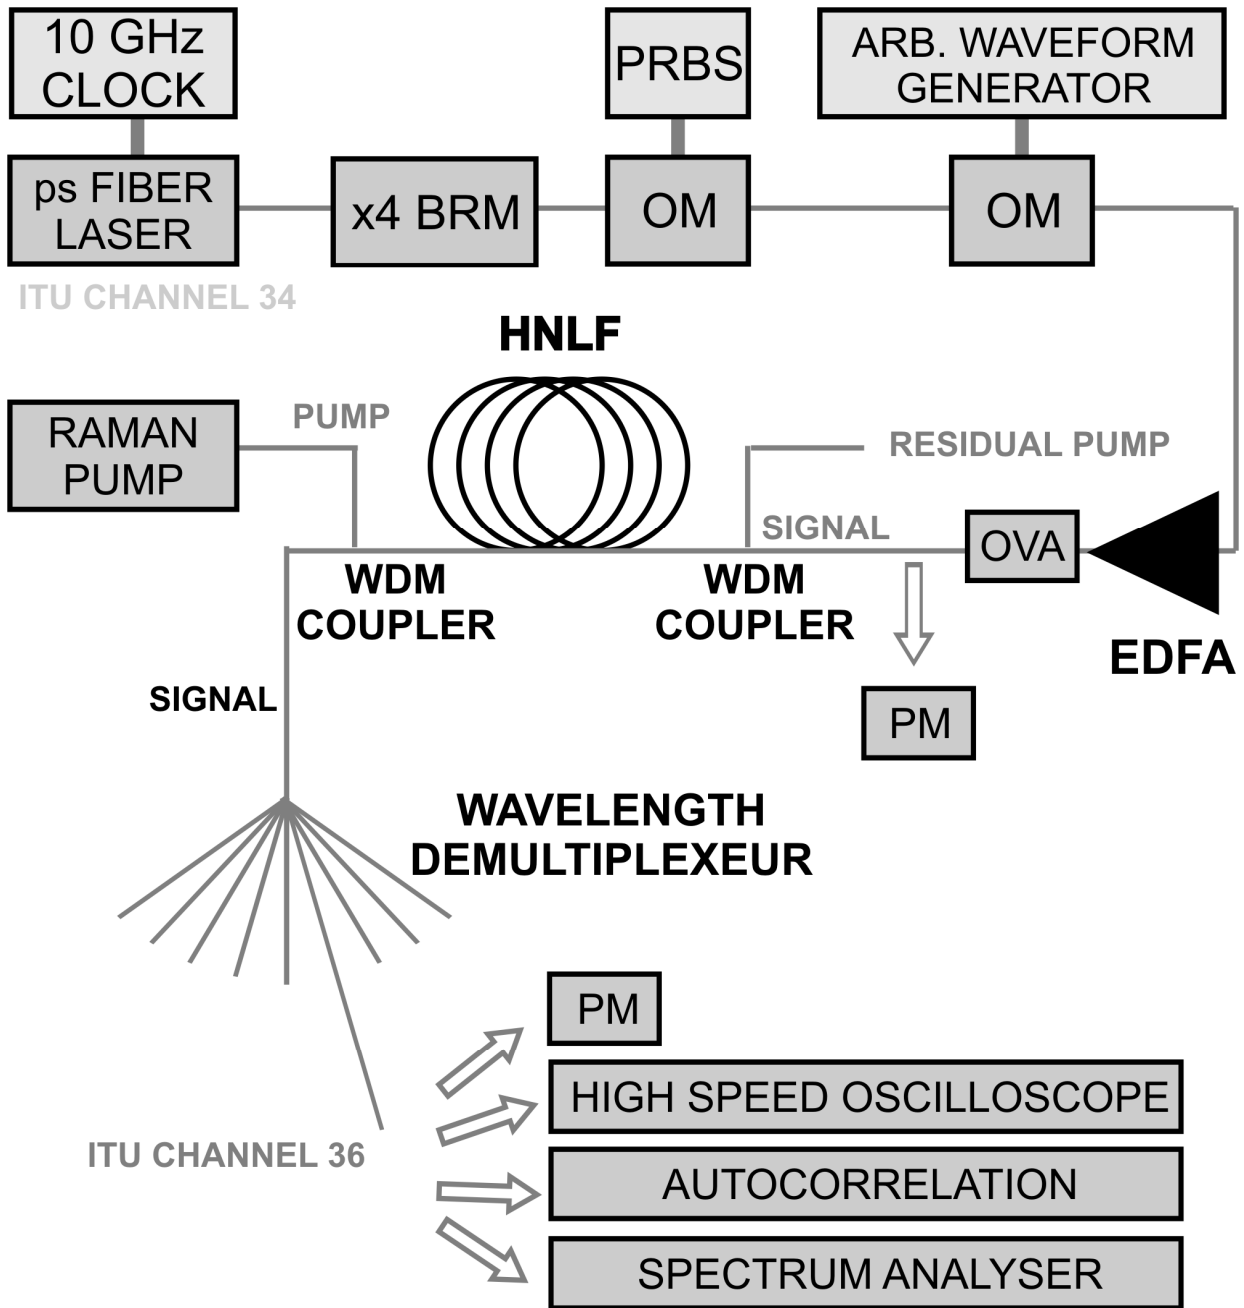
10 GHz CLOCK

PRBS

ARB. WAVEFORM GENERATOR

ps FIBER LASER

x4 BRM

OM

OM

ITU CHANNEL 34

HNLF

RAMAN PUMP

PUMP

RESIDUAL PUMP

SIGNAL

OVA

WDM COUPLER

WDM COUPLER

EDFA

SIGNAL

PM

WAVELENGTH DEMULTIPLEXEUR

PM

HIGH SPEED OSCILLOSCOPE

AUTOCORRELATION

SPECTRUM ANALYSER

ITU CHANNEL 36